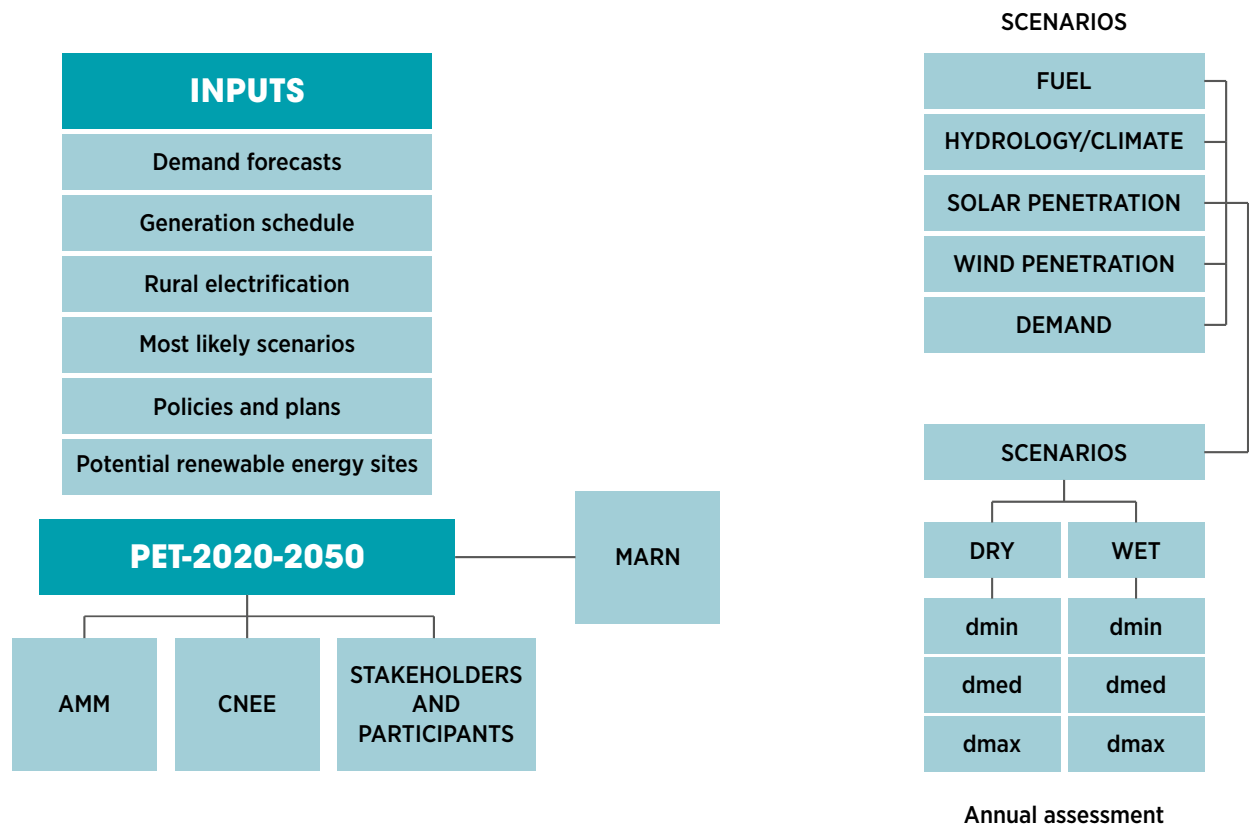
INPUTS

Demand forecasts

Generation schedule

Rural electrification

Most likely scenarios

Policies and plans

Potential renewable energy sites

PET-2020-2050

MARN

AMM

CNEE

STAKEHOLDERS AND PARTICIPANTS

SCENARIOS

FUEL

HYDROLOGY/CLIMATE

SOLAR PENETRATION

WIND PENETRATION

DEMAND

SCENARIOS

DRY

WET

dmin

dmin

dmed

dmed

dmax

dmax

Annual assessment